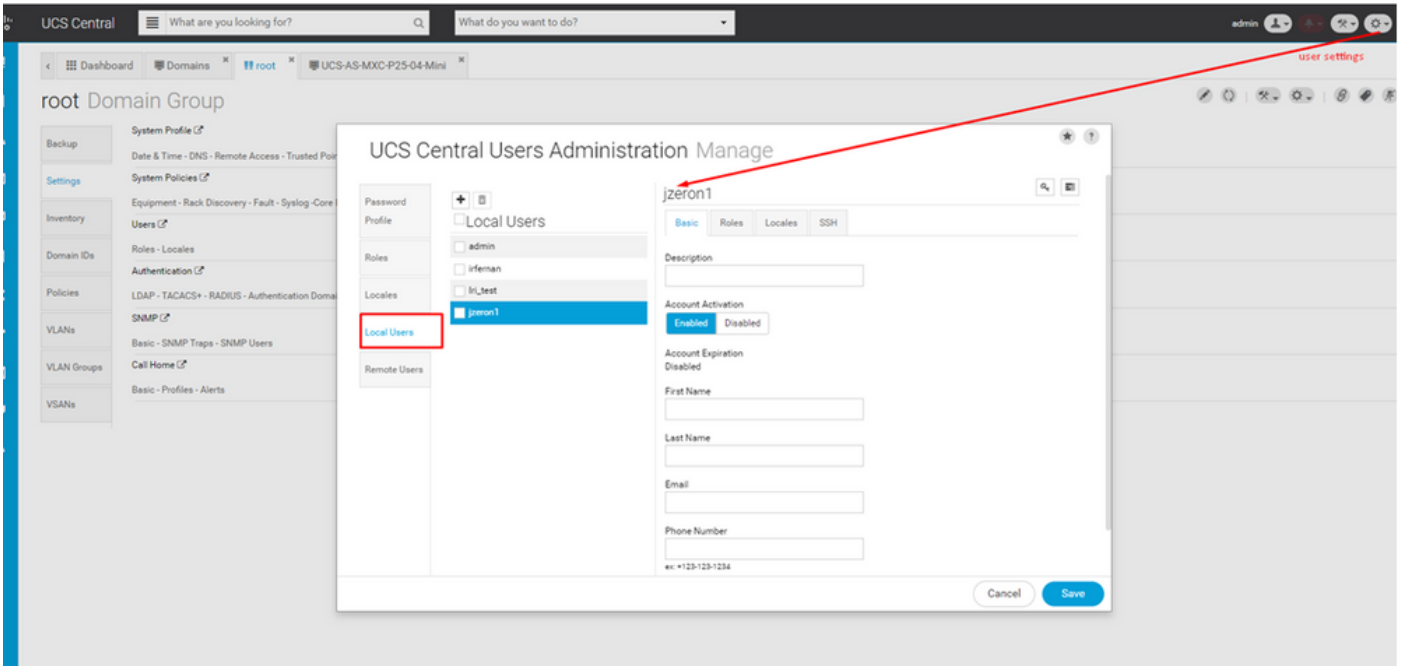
UCS Central
What are you looking for?
What do you want to do?
admin
user settings

Dashboard
Domains
root
UCS-AS-MXC-P25-04-Mini

root Domain Group

Backup
Settings
Inventory
Domain IDs
Policies
VLANs
VLAN Groups
VSANs

System Profile
Date & Time - DNS - Remote Access - Trusted Poi
System Policies
Equipment - Rack Discovery - Fault - Syslog -Core
Users
Roles - Locales
Authentication
LDAP - TACACS+ - RADIUS - Authentication Doma
SNMP
Basic - SNMP Traps - SNMP Users
Call Home
Basic - Profiles - Alerts

UCS Central Users Administration Manage

Password Profile
Roles
Locales
Local Users
Remote Users

Local Users
admin
irfernan
lri_test
jzeron1

jzeron1
Basic
Roles
Locales
SSH

Description
Account Activation
Enabled
Disabled
Account Expiration
Disabled
First Name
Last Name
Email
Phone Number
ex: +123-123-1234

Cancel
Save